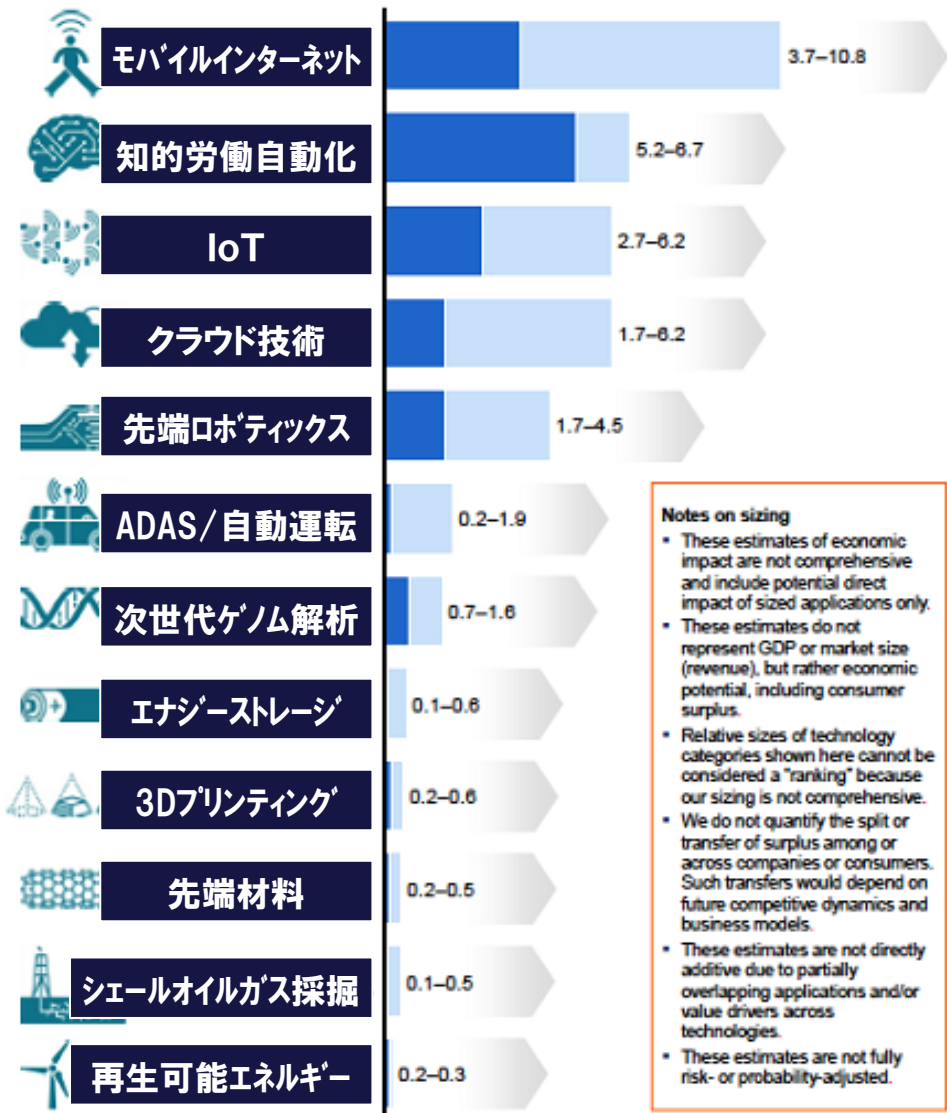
モバイルインターネット
3.7–10.8

知的労働自動化
5.2–6.7

IoT
2.7–6.2

クラウド技術
1.7–6.2

先端ロボティックス
1.7–4.5

ADAS／自動運転
0.2–1.9

次世代ゲノム解析
0.7–1.6

エナジーストレージ
0.1–0.6

3Dプリンティング
0.2–0.6

先端材料
0.2–0.5

シェールオイルガス採掘
0.1–0.5

再生可能エネルギー
0.2–0.3

Notes on sizing
- These estimates of economic impact are not comprehensive and include potential direct impact of sized applications only.
- These estimates do not represent GDP or market size (revenue), but rather economic potential, including consumer surplus.
- Relative sizes of technology categories shown here cannot be considered a "ranking" because our sizing is not comprehensive.
- We do not quantify the split or transfer of surplus among or across companies or consumers. Such transfers would depend on future competitive dynamics and business models.
- These estimates are not directly additive due to partially overlapping applications and/or value drivers across technologies.
- These estimates are not fully risk- or probability-adjusted.